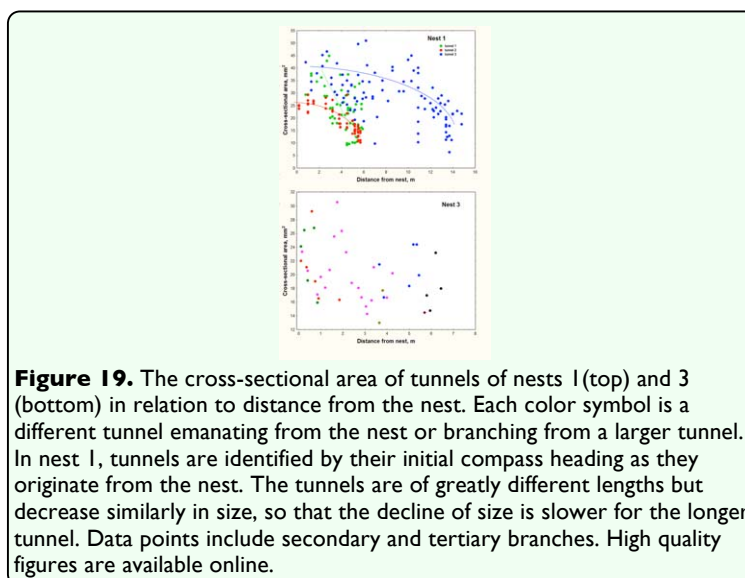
Nest 1

Cross-sectional area, mm²

Distance from nest, m

Nest 3

Cross-sectional area, mm²

Distance from nest, m

**Figure 19.** The cross-sectional area of tunnels of nests 1(top) and 3 (bottom) in relation to distance from the nest. Each color symbol is a different tunnel emanating from the nest or branching from a larger tunnel. In nest 1, tunnels are identified by their initial compass heading as they originate from the nest. The tunnels are of greatly different lengths but decrease similarly in size, so that the decline of size is slower for the longer tunnel. Data points include secondary and tertiary branches. High quality figures are available online.